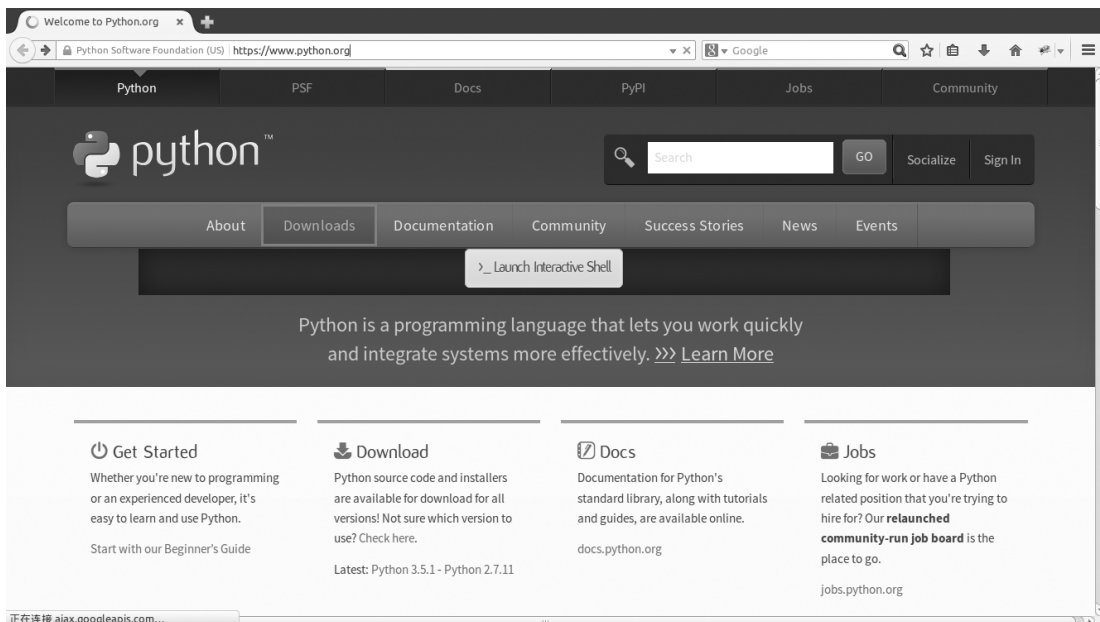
Welcome to Python.org ×

Python Software Foundation (US) https://www.python.org

Google

Python PSF Docs PyPI Jobs Community

python™

Search GO Socialize Sign In

About Downloads Documentation Community Success Stories News Events

>_ Launch Interactive Shell

Python is a programming language that lets you work quickly and integrate systems more effectively. >>> Learn More

Get Started

Whether you're new to programming or an experienced developer, it's easy to learn and use Python.

Start with our Beginner's Guide

Download

Python source code and installers are available for download for all versions! Not sure which version to use? Check here.

Latest: Python 3.5.1 - Python 2.7.11

Docs

Documentation for Python's standard library, along with tutorials and guides, are available online.

docs.python.org

Jobs

Looking for work or have a Python related position that you're trying to hire for? Our **relaunched community-run job board** is the place to go.

jobs.python.org

正在连接 ajax.googleapis.com...